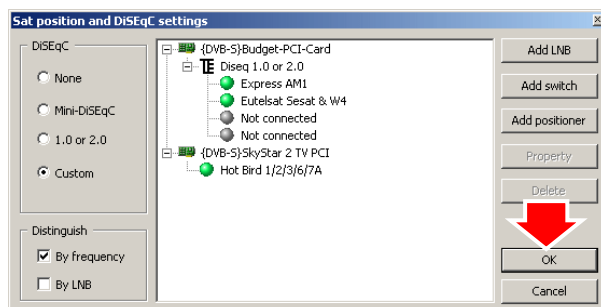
Sat position and DiSEqC settings

DiSEqC

None

Mini-DiSEqC

1.0 or 2.0

Custom

Distinguish

By frequency

By LNB

{DVB-S}Budget-PCI-Card
Diseq 1.0 or 2.0
Express AM1
Eutelsat Sesat & W4
Not connected
Not connected
{DVB-S}SkyStar 2 TV PCI
Hot Bird 1/2/3/6/7A

Add LNB

Add switch

Add positioner

Property

Delete

OK

Cancel